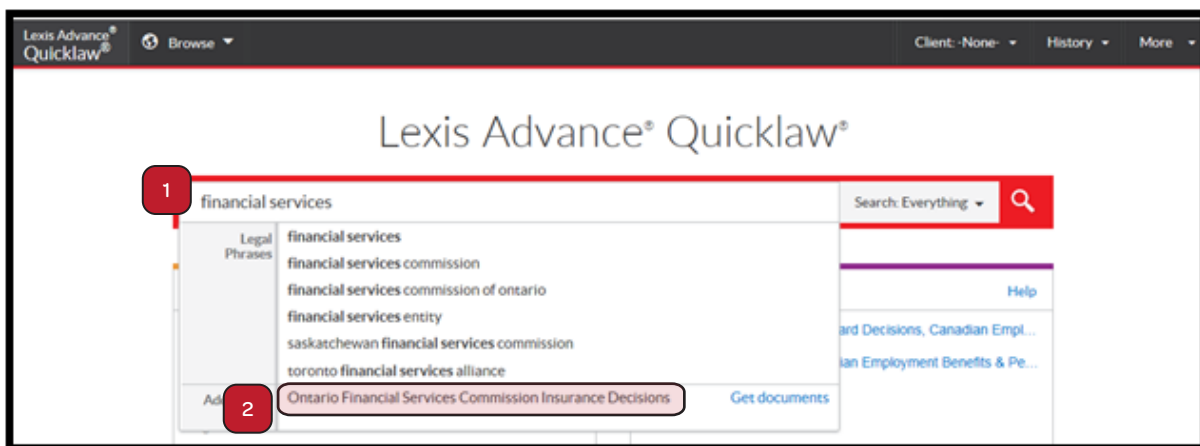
Lexis Advance® Quicklaw® Browse

Client: -None- History More

Lexis Advance® Quicklaw®

1

financial services

Search: Everything

Legal Phrases

financial services
financial services commission
financial services commission of ontario
financial services entity
saskatchewan financial services commission
toronto financial services alliance

Help

ard Decisions, Canadian Empl...

ian Employment Benefits & Pe...

Ad

2

Ontario Financial Services Commission Insurance Decisions

Get documents